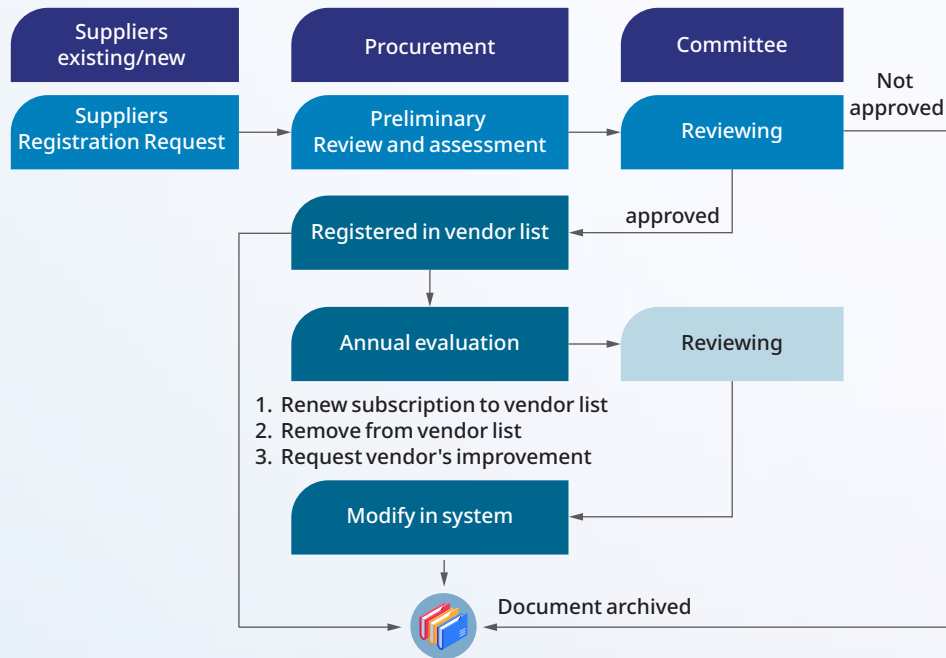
Suppliers existing/new

Procurement

Committee

Suppliers Registration Request

Preliminary Review and assessment

Reviewing

Not approved

approved

Registered in vendor list

Annual evaluation

Reviewing

1. Renew subscription to vendor list
2. Remove from vendor list
3. Request vendor's improvement

Modify in system

Document archived